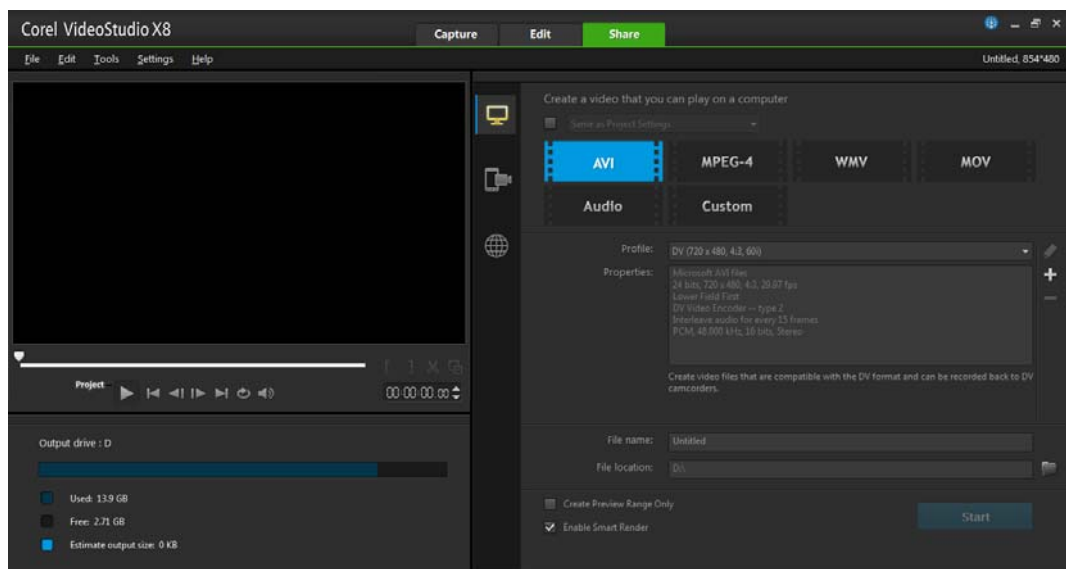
Corel VideoStudio X8
Capture
Edit
Share
File Edit Tools Settings Help
Untitled, 854*480
Create a video that you can play on a computer
Same as Project Settings
AVI
MPEG-4
WMV
MOV
Audio
Custom
Profile: DV (720 x 480, 4:3, 60i)
Properties: Microsoft AVI files
24 bits, 720 x 480, 4:3, 29.97 fps
Lower Field First
DV Video Encoder -- type 2
Interleave audio for every 15 frames
PCM, 48.000 kHz, 16 bits, Stereo
Create video files that are compatible with the DV format and can be recorded back to DV camcorders.
Project
00:00:00:00
Output drive : D
Used: 13.9 GB
Free: 2.71 GB
Estimate output size: 0 KB
File name: Untitled
File location: D:\
Create Preview Range Only
Enable Smart Render
Start